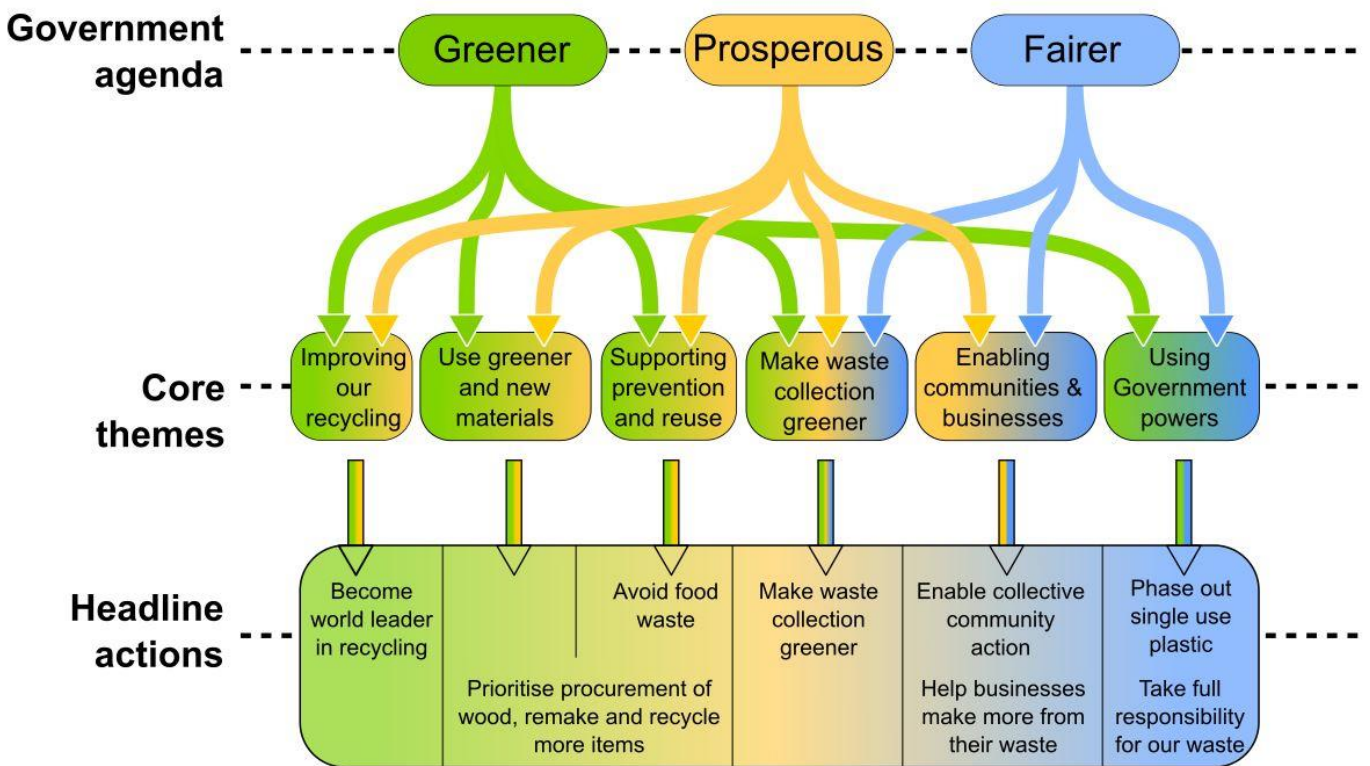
Government agenda

Greener

Prosperous

Fairer

Core themes

Improving our recycling

Use greener and new materials

Supporting prevention and reuse

Make waste collection greener

Enabling communities & businesses

Using Government powers

Headline actions

Become world leader in recycling

Avoid food waste

Prioritise procurement of wood, remake and recycle more items

Make waste collection greener

Enable collective community action

Help businesses make more from their waste

Phase out single use plastic

Take full responsibility for our waste